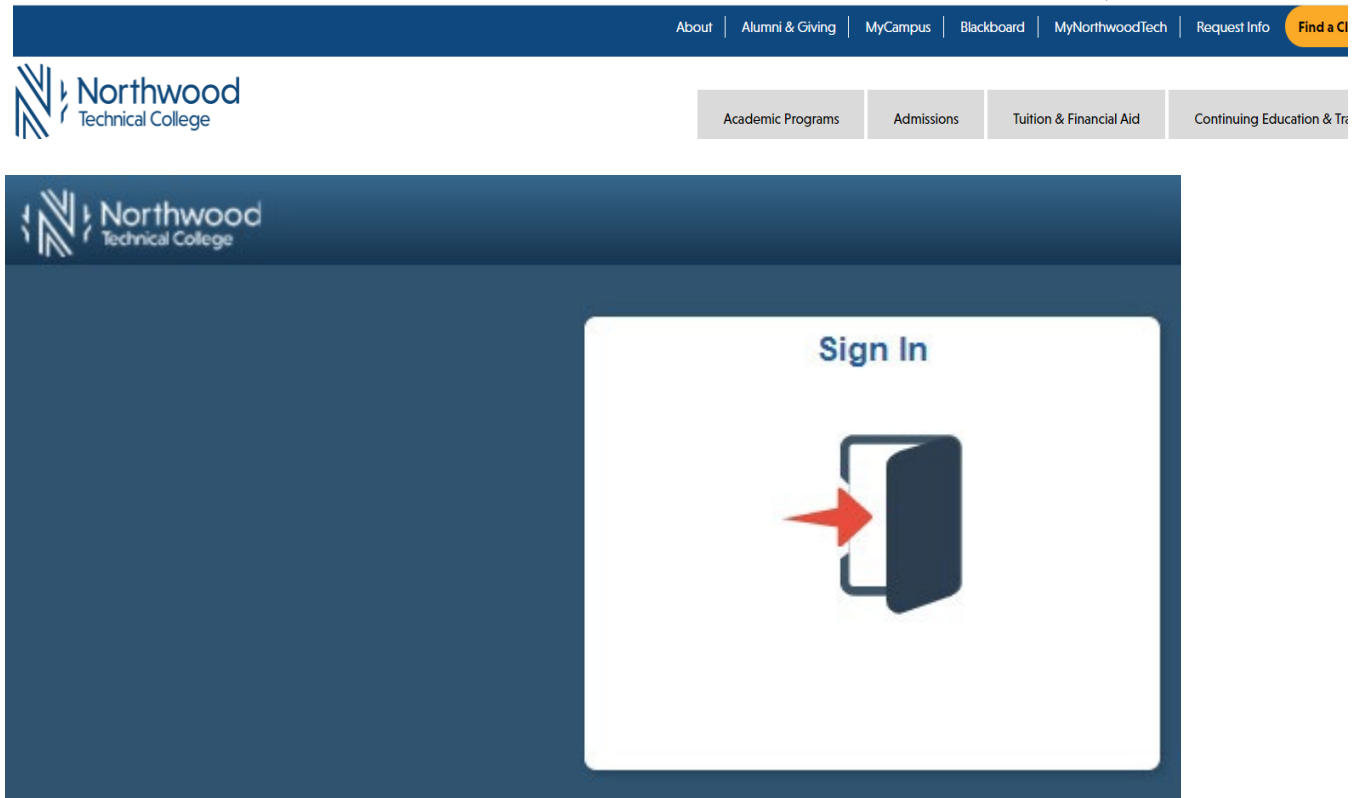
About | Alumni & Giving | MyCampus | Blackboard | MyNorthwoodTech | Request Info | Find a Cl

Northwood Technical College

Academic Programs | Admissions | Tuition & Financial Aid | Continuing Education & Tra

Northwood Technical College

Sign In